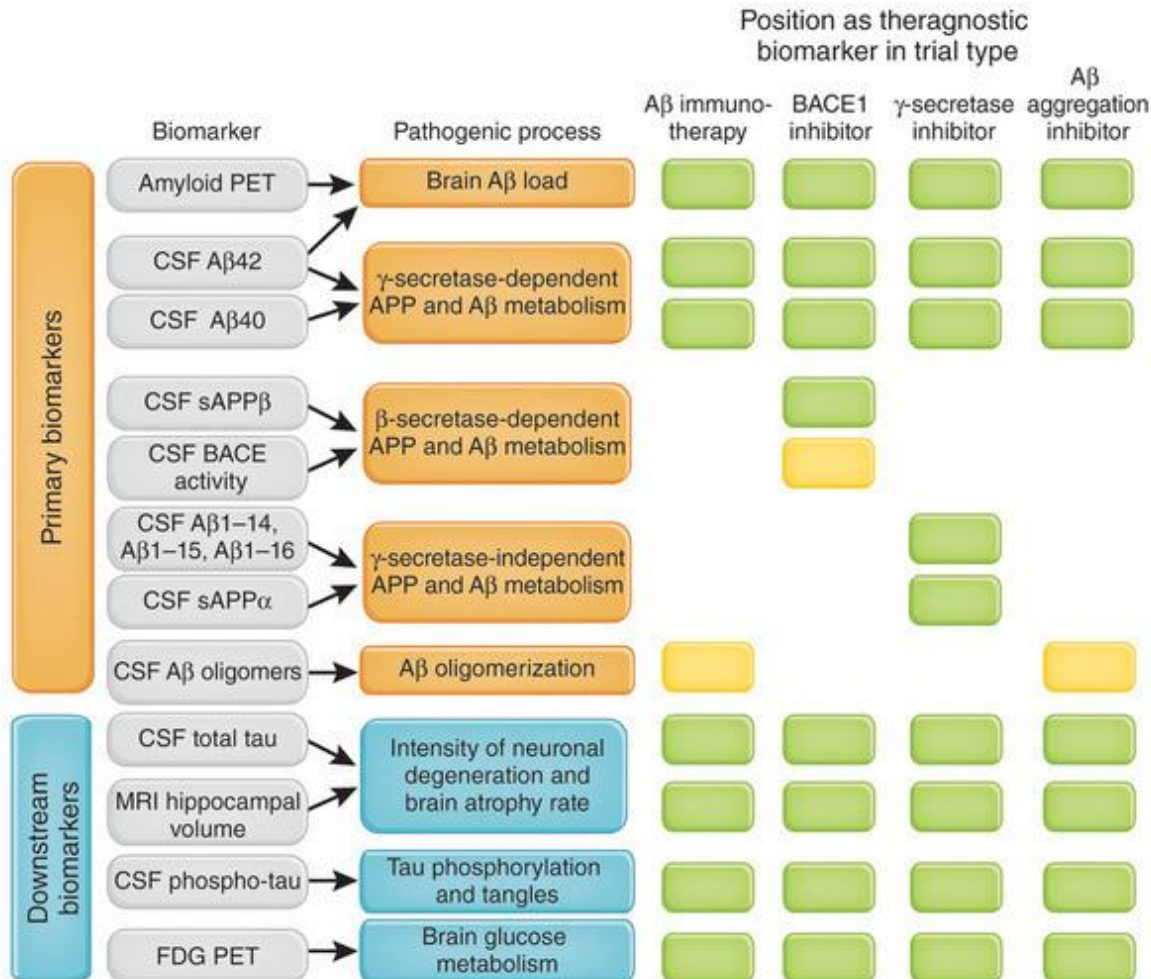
Position as theragnostic biomarker in trial type

| Biomarker | Pathogenic process | Aβ immunotherapy | BACE1 inhibitor | γ-secretase inhibitor | Aβ aggregation inhibitor |
|---|---|---|---|---|---|

Primary biomarkers

Amyloid PET → Brain Aβ load

CSF Aβ42 → Brain Aβ load; γ-secretase-dependent APP and Aβ metabolism

CSF Aβ40 → γ-secretase-dependent APP and Aβ metabolism

CSF sAPPβ → β-secretase-dependent APP and Aβ metabolism

CSF BACE activity → β-secretase-dependent APP and Aβ metabolism

CSF Aβ1–14, Aβ1–15, Aβ1–16 → γ-secretase-independent APP and Aβ metabolism

CSF sAPPα → γ-secretase-independent APP and Aβ metabolism

CSF Aβ oligomers → Aβ oligomerization

Downstream biomarkers

CSF total tau → Intensity of neuronal degeneration and brain atrophy rate

MRI hippocampal volume → Intensity of neuronal degeneration and brain atrophy rate

CSF phospho-tau → Tau phosphorylation and tangles

FDG PET → Brain glucose metabolism